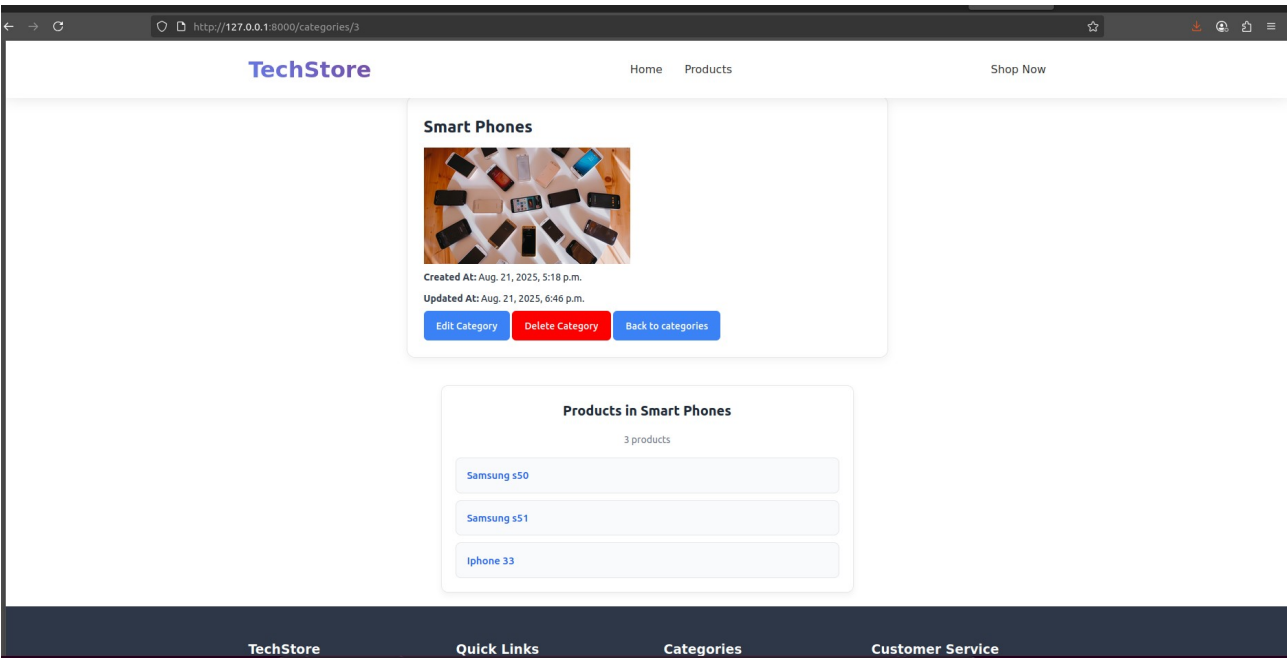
http://127.0.0.1:8000/categories/3

TechStore

Home Products

Shop Now

Smart Phones

Created At: Aug. 21, 2025, 5:18 p.m.

Updated At: Aug. 21, 2025, 6:46 p.m.

Edit Category Delete Category Back to categories

Products in Smart Phones

3 products

Samsung s50

Samsung s51

Iphone 33

TechStore

Quick Links

Categories

Customer Service